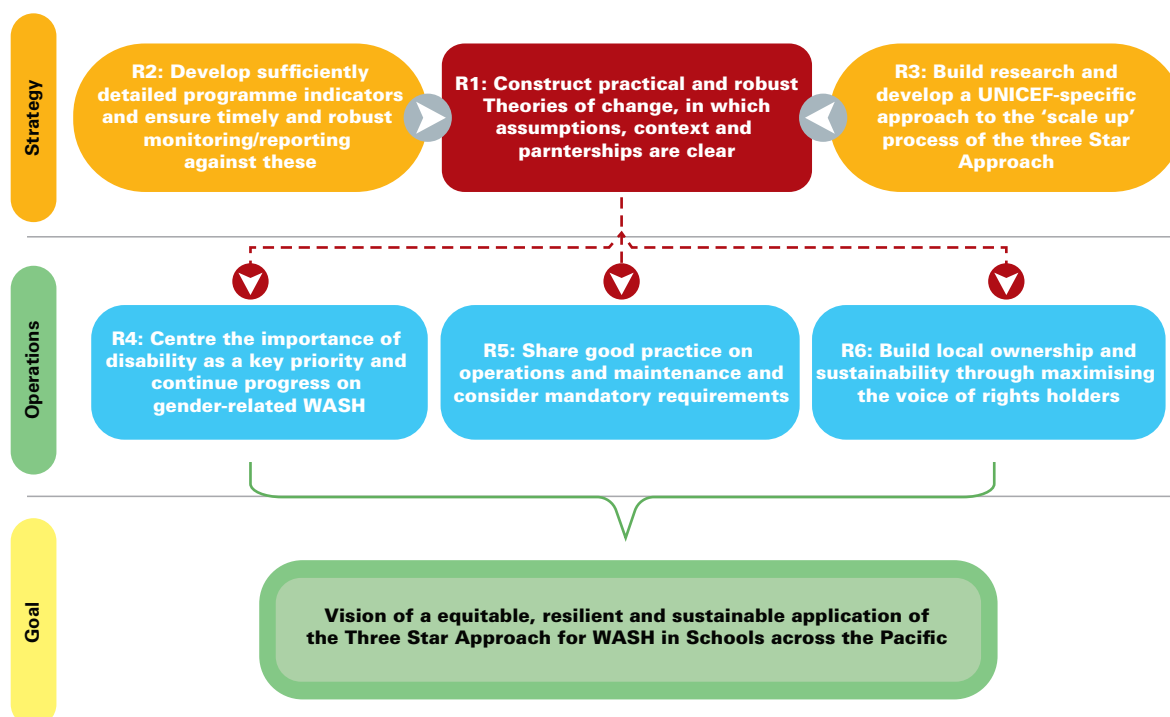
Strategy

R2: Develop sufficiently detailed programme indicators and ensure timely and robust monitoring/reporting against these

R1: Construct practical and robust Theories of change, in which assumptions, context and parnterships are clear

R3: Build research and develop a UNICEF-specific approach to the 'scale up' process of the three Star Approach

Operations

R4: Centre the importance of disability as a key priority and continue progress on gender-related WASH

R5: Share good practice on operations and maintenance and consider mandatory requirements

R6: Build local ownership and sustainability through maximising the voice of rights holders

Goal

Vision of a equitable, resilient and sustainable application of the Three Star Approach for WASH in Schools across the Pacific